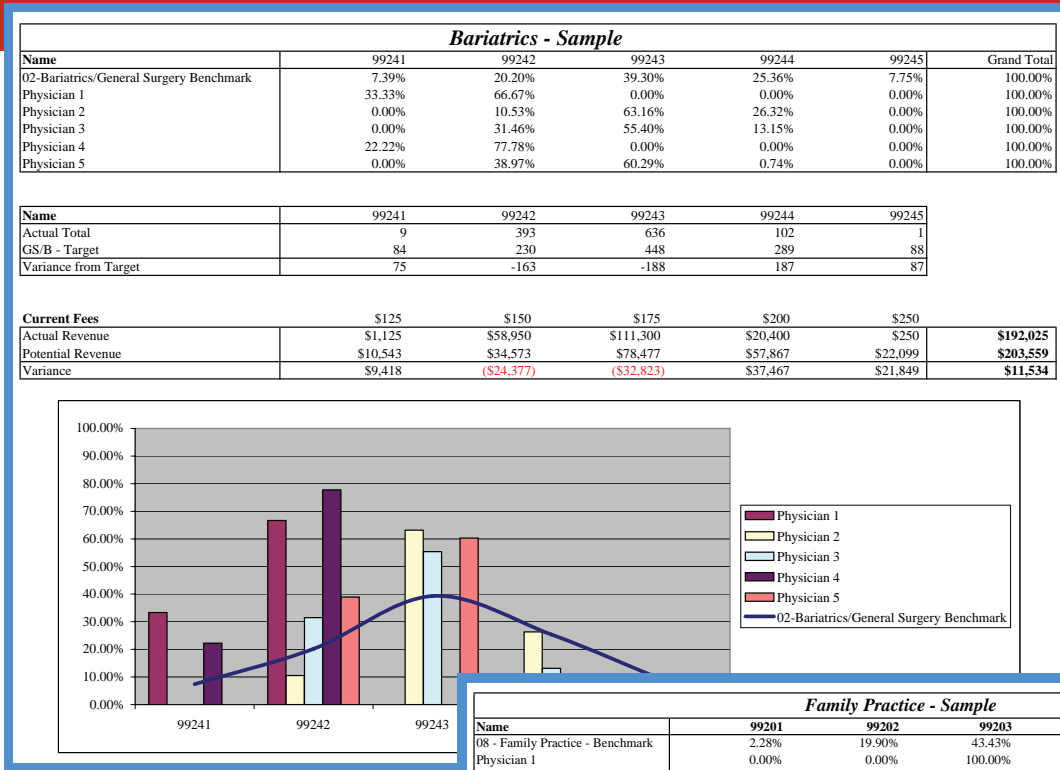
Bariatrics - Sample

| Name | 99241 | 99242 | 99243 | 99244 | 99245 | Grand Total |
|---|---|---|---|---|---|---|
| 02-Bariatrics/General Surgery Benchmark | 7.39% | 20.20% | 39.30% | 25.36% | 7.75% | 100.00% |
| Physician 1 | 33.33% | 66.67% | 0.00% | 0.00% | 0.00% | 100.00% |
| Physician 2 | 0.00% | 10.53% | 63.16% | 26.32% | 0.00% | 100.00% |
| Physician 3 | 0.00% | 31.46% | 55.40% | 13.15% | 0.00% | 100.00% |
| Physician 4 | 22.22% | 77.78% | 0.00% | 0.00% | 0.00% | 100.00% |
| Physician 5 | 0.00% | 38.97% | 60.29% | 0.74% | 0.00% | 100.00% |

| Name | 99241 | 99242 | 99243 | 99244 | 99245 |
|---|---|---|---|---|---|
| Actual Total | 9 | 393 | 636 | 102 | 1 |
| GS/B - Target | 84 | 230 | 448 | 289 | 88 |
| Variance from Target | 75 | -163 | -188 | 187 | 87 |

| Current Fees | $125 | $150 | $175 | $200 | $250 | |
|---|---|---|---|---|---|---|
| Actual Revenue | $1,125 | $58,950 | $111,300 | $20,400 | $250 | $192,025 |
| Potential Revenue | $10,543 | $34,573 | $78,477 | $57,867 | $22,099 | $203,559 |
| Variance | $9,418 | ($24,377) | ($32,823) | $37,467 | $21,849 | $11,534 |

100.00%
90.00%
80.00%
70.00%
60.00%
50.00%
40.00%
30.00%
20.00%
10.00%
0.00%
99241
99242
99243

Physician 1
Physician 2
Physician 3
Physician 4
Physician 5
02-Bariatrics/General Surgery Benchmark

Family Practice - Sample

| Name | 99201 | 99202 | 99203 |
|---|---|---|---|
| 08 - Family Practice - Benchmark | 2.28% | 19.90% | 43.43% |
| Physician 1 | 0.00% | 0.00% | 100.00% |